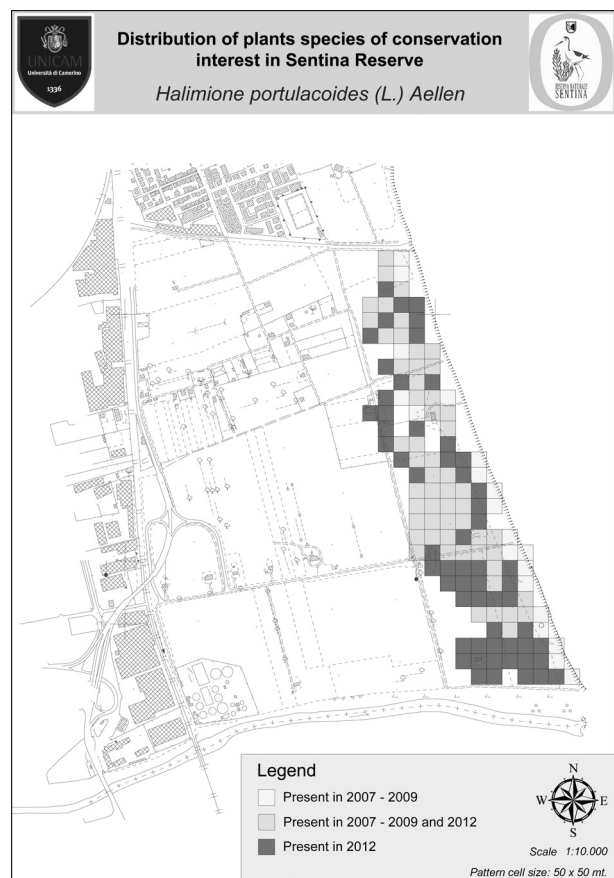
UNICAM
Università di Camerino
1336

Distribution of plants species of conservation interest in Sentina Reserve

*Halimione portulacoides (L.) Aellen*

RISERVA NATURALE SENTINA

Legend

Present in 2007 - 2009

Present in 2007 - 2009 and 2012

Present in 2012

N
W E
S

Scale 1:10.000

Pattern cell size: 50 x 50 mt.